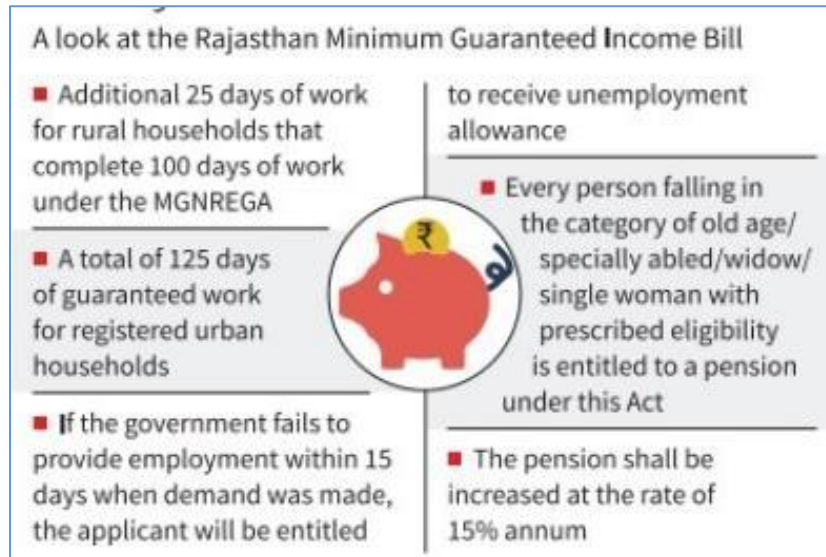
A look at the Rajasthan Minimum Guaranteed Income Bill

■ Additional 25 days of work for rural households that complete 100 days of work under the MGNREGA

■ A total of 125 days of guaranteed work for registered urban households

■ If the government fails to provide employment within 15 days when demand was made, the applicant will be entitled to receive unemployment allowance

■ Every person falling in the category of old age/ specially abled/widow/ single woman with prescribed eligibility is entitled to a pension under this Act

■ The pension shall be increased at the rate of 15% annum

₹